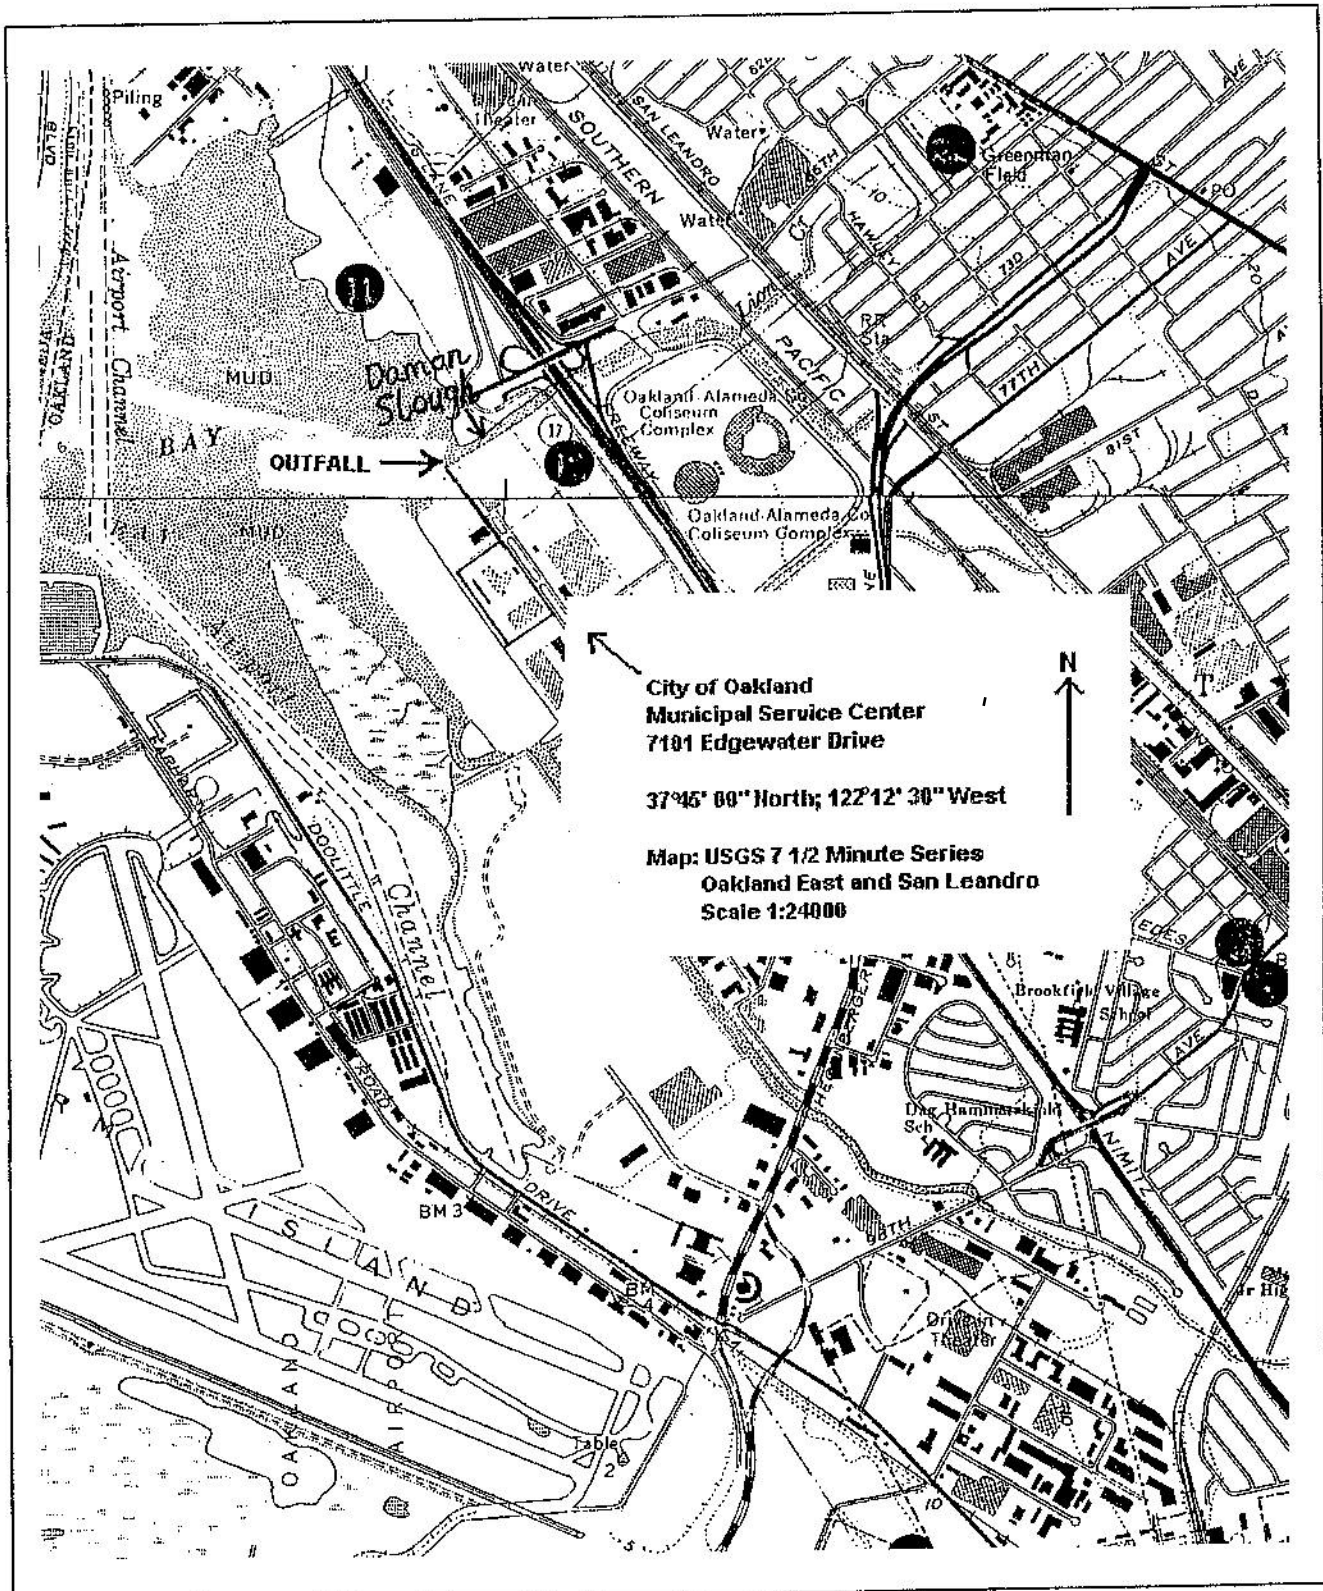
Water
Piling
Theater
SOUTHERN
SAN LEANDRO
Water
Water
Greenman Field
BLVD
OAKLAND
Airport Channel
MUD
BAY
Doman Slough
Lion Cr
PACIFIC
RR Sta
Oakland Alameda Co Coliseum Complex
77TH
81ST
73D
OUTFALL
17
Oakland Alameda Co Coliseum Complex
MUD
City of Oakland
Municipal Service Center
7101 Edgewater Drive

37°45' 00" North; 122°12' 30" West

Map: USGS 7 1/2 Minute Series
Oakland East and San Leandro
Scale 1:24000

N
DOOLITTLE
Channel
ROAD
DRIVE
BM 3
BM 4
ISLAND
OAKLAND
AIRPORT
Table 2
EDES
Brookfield Village School
AVE
Dag Hammarskjold Sch
NIMITZ
98TH
Drive-in Theater
Jr Hig
10